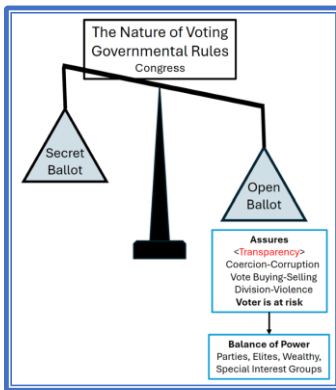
The Nature of Voting
Governmental Rules
Congress

Secret Ballot

Open Ballot

Assures
<Transparency>
Coercion-Corruption
Vote Buying-Selling
Division-Violence
Voter is at risk

Balance of Power
Parties, Elites, Wealthy, Special Interest Groups